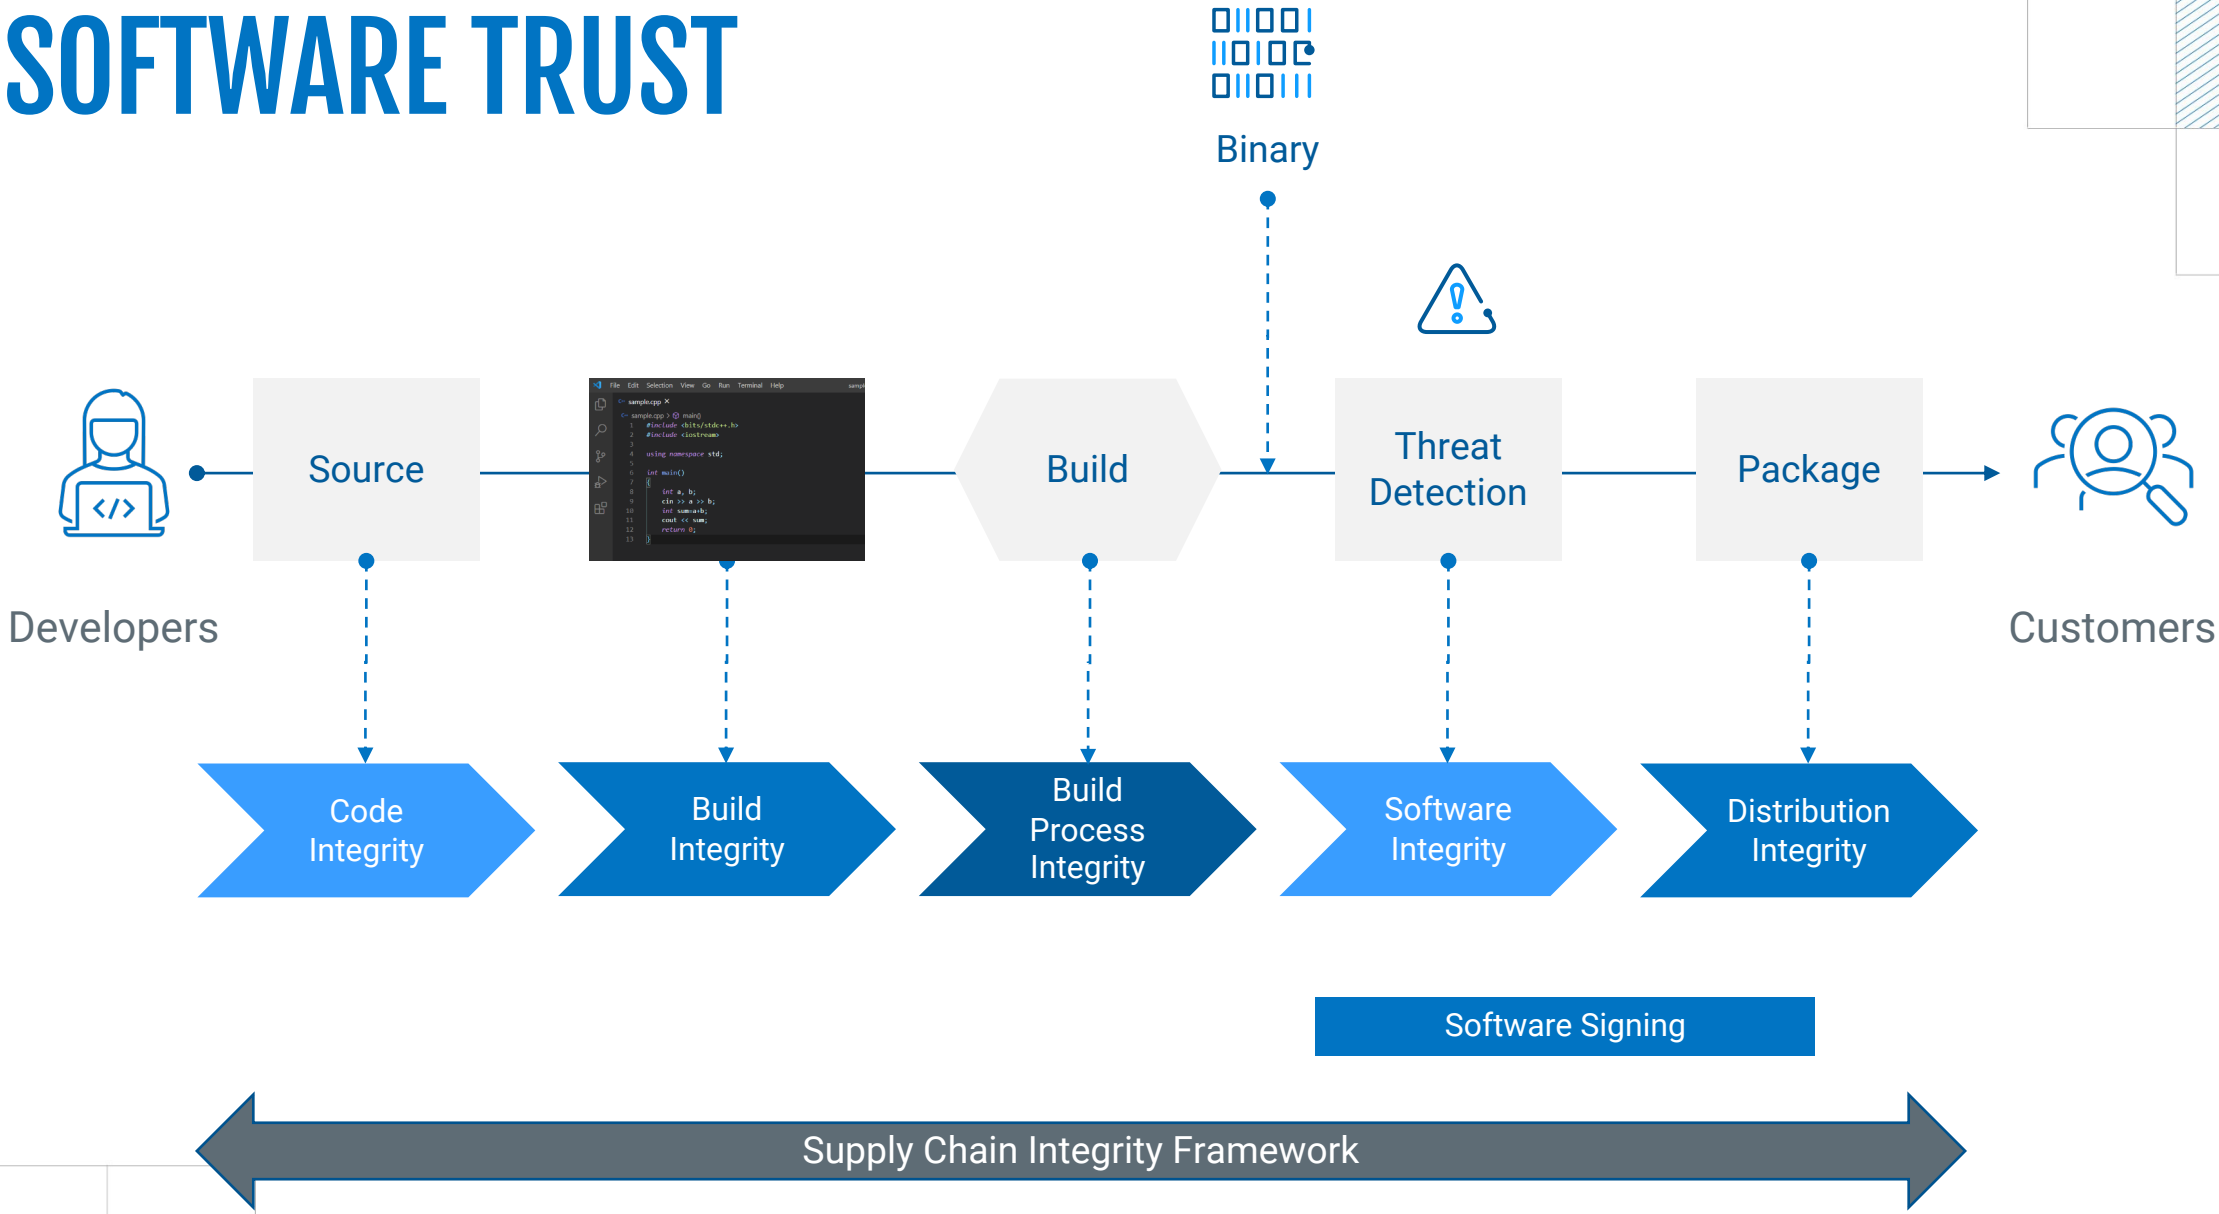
SOFTWARE TRUST

Binary

Developers

Source

File Edit Selection View Go Run Terminal Help

sample.cpp

#include <bits/stdc++.h>
#include <iostream>

using namespace std;

int main()
{
int a, b;
cin >> a >> b;
int sum=a+b;
cout << sum;
return 0;
}

Build

Threat Detection

Package

Customers

Code Integrity

Build Integrity

Build Process Integrity

Software Integrity

Distribution Integrity

Software Signing

Supply Chain Integrity Framework